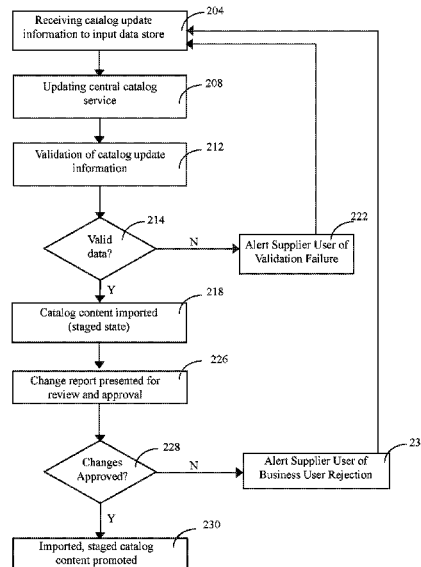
Receiving catalog update information to input data store
204

Updating central catalog service
208

Validation of catalog update information
212

Valid data?
214

N

Alert Supplier User of Validation Failure
222

Y

Catalog content imported (staged state)
218

Change report presented for review and approval
226

Changes Approved?
228

N

Alert Supplier User of Business User Rejection
23

Y

Imported, staged catalog content promoted
230